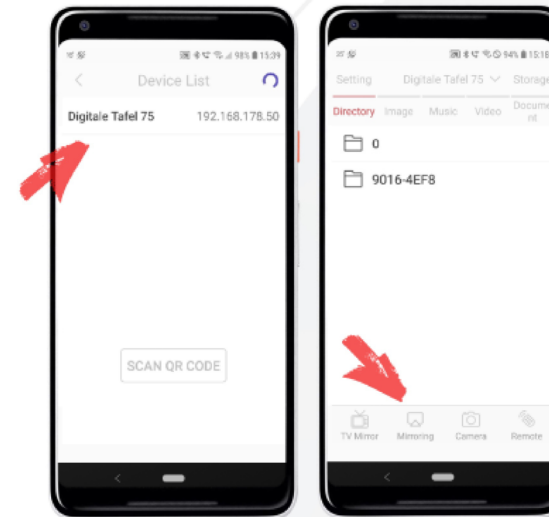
98% 15:39

Device List

Digitale Tafel 75 192.168.178.50

SCAN QR CODE

94% 15:18

Setting Digitale Tafel 75 Storage

Directory Image Music Video Document

0

9016-4EF8

TV Mirror Mirroring Camera Remote